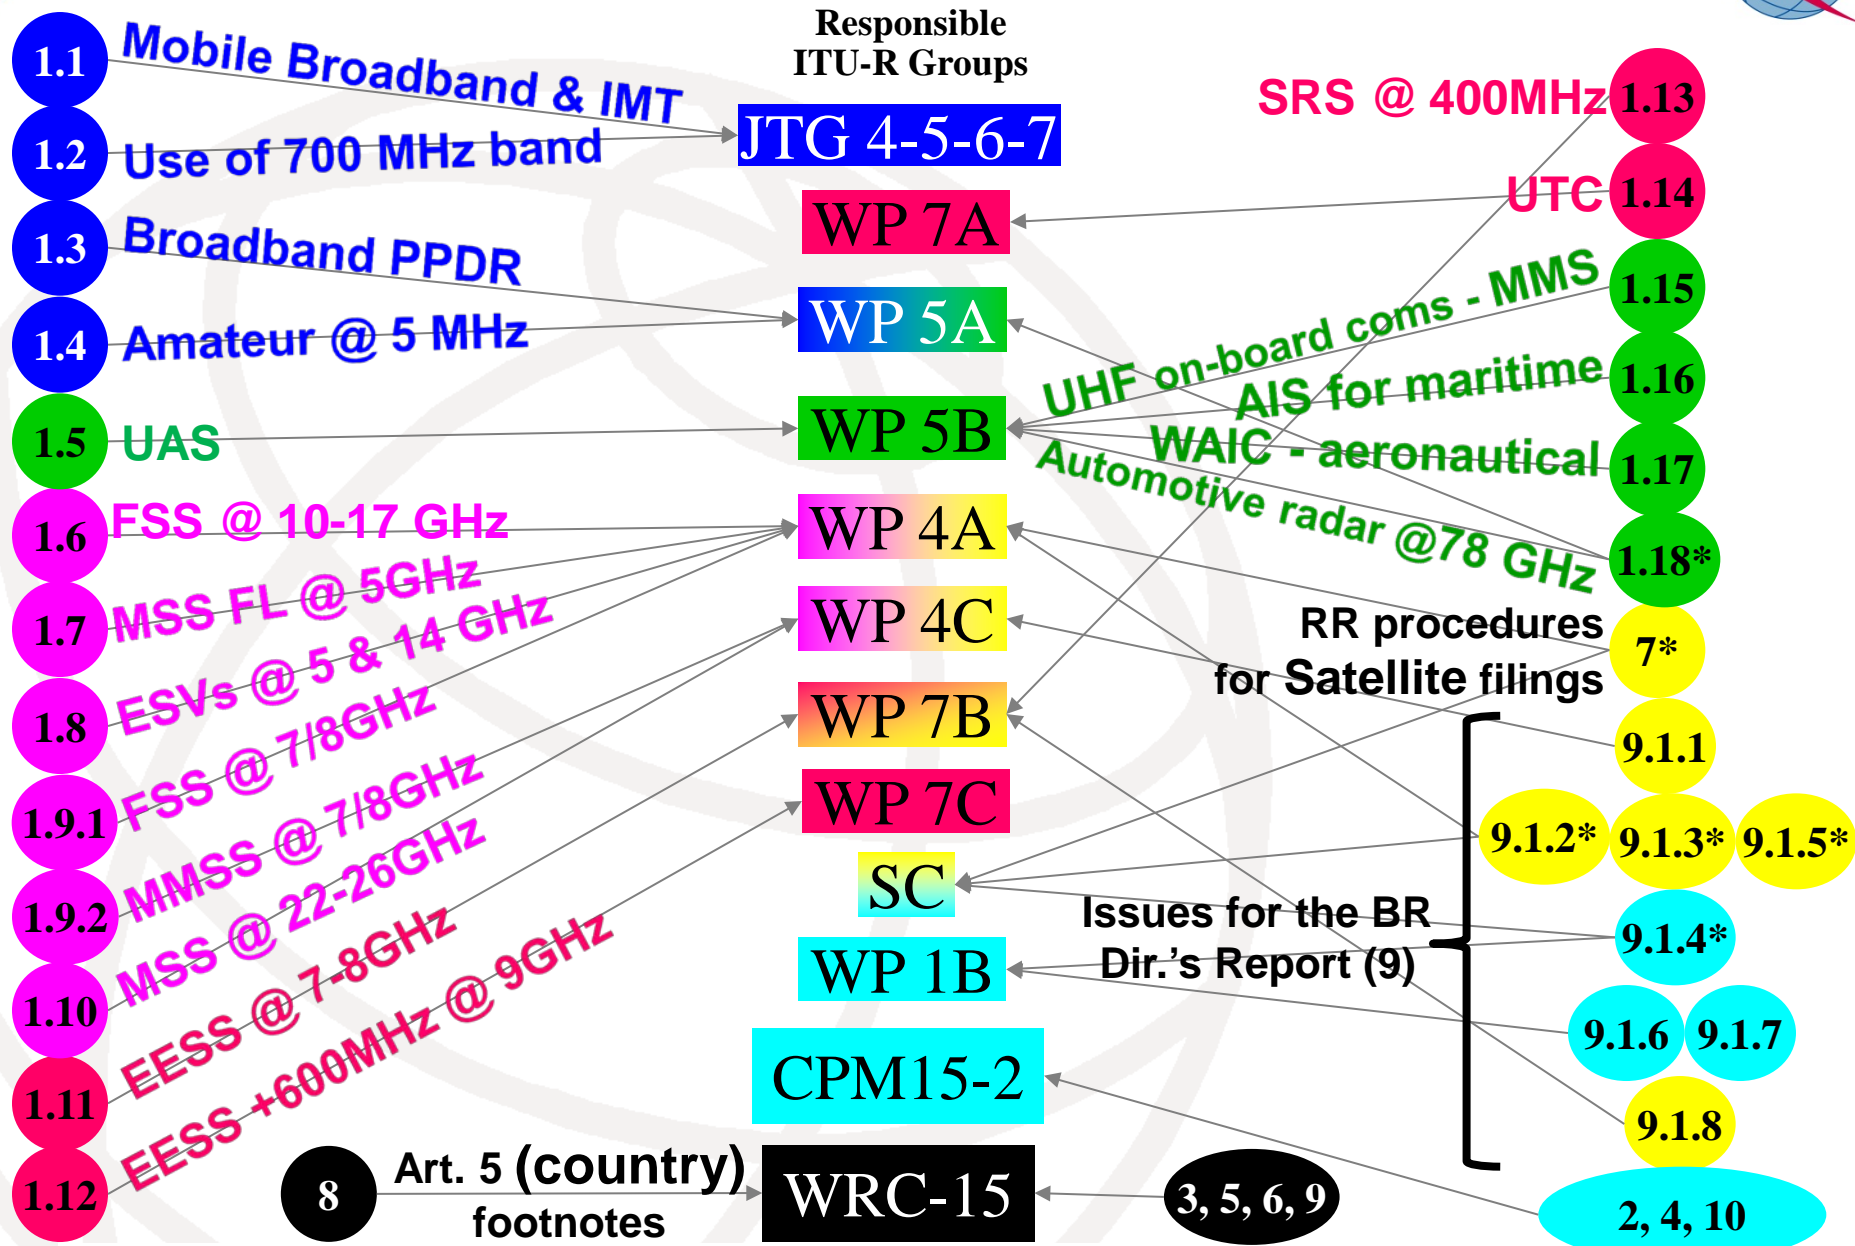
1.1 Mobile Broadband & IMT
1.2 Use of 700 MHz band
1.3 Broadband PPDR
1.4 Amateur @ 5 MHz
1.5 UAS
1.6 FSS @ 10-17 GHz
1.7 MSS FL @ 5GHz
1.8 ESVs @ 5 & 14 GHz
1.9.1 FSS @ 7/8GHz
1.9.2 MMSS @ 7/8GHz
1.10 MSS @ 22-26GHz
1.11 EESS @ 7-8GHz
1.12 EESS +600MHz @ 9GHz

Responsible ITU-R Groups

JTG 4-5-6-7
WP 7A
WP 5A
WP 5B
WP 4A
WP 4C
WP 7B
WP 7C
SC
WP 1B
CPM15-2
WRC-15

SRS @ 400MHz 1.13
UTC 1.14
UHF on-board coms - MMS 1.15
AIS for maritime 1.16
WAIC - aeronautical 1.17
Automotive radar @78 GHz 1.18*
RR procedures for Satellite filings 7*
9.1.1
9.1.2* 9.1.3* 9.1.5*
Issues for the BR Dir.'s Report (9)
9.1.4*
9.1.6 9.1.7
9.1.8
2, 4, 10

8 Art. 5 (country) footnotes
3, 5, 6, 9